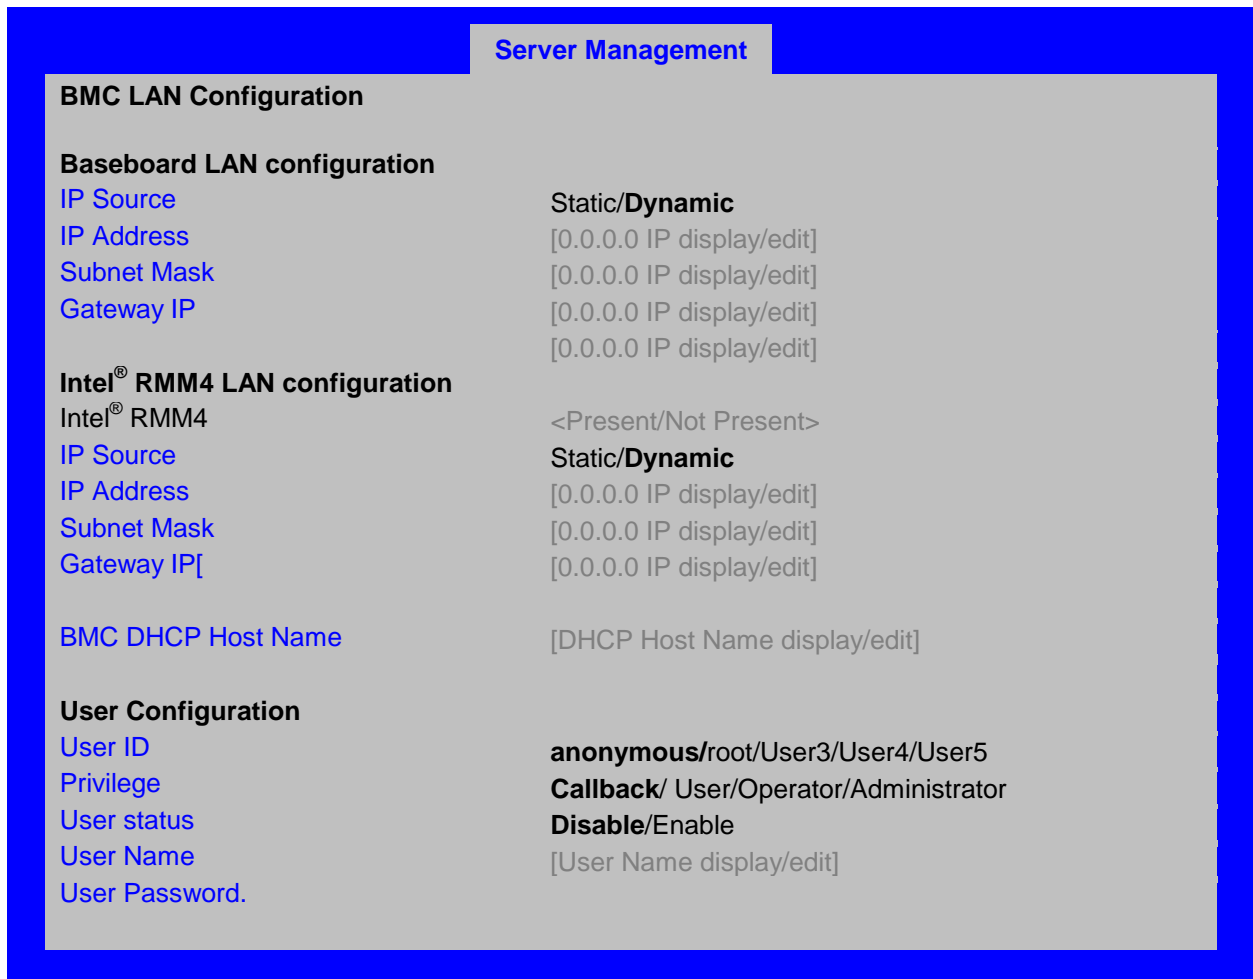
Server Management

BMC LAN Configuration

Baseboard LAN configuration

IP Source Static/Dynamic

IP Address [0.0.0.0 IP display/edit]

Subnet Mask [0.0.0.0 IP display/edit]

Gateway IP [0.0.0.0 IP display/edit]

[0.0.0.0 IP display/edit]

Intel® RMM4 LAN configuration

Intel® RMM4 <Present/Not Present>

IP Source Static/Dynamic

IP Address [0.0.0.0 IP display/edit]

Subnet Mask [0.0.0.0 IP display/edit]

Gateway IP[ [0.0.0.0 IP display/edit]

BMC DHCP Host Name [DHCP Host Name display/edit]

User Configuration

User ID anonymous/root/User3/User4/User5

Privilege Callback/ User/Operator/Administrator

User status Disable/Enable

User Name [User Name display/edit]

User Password.